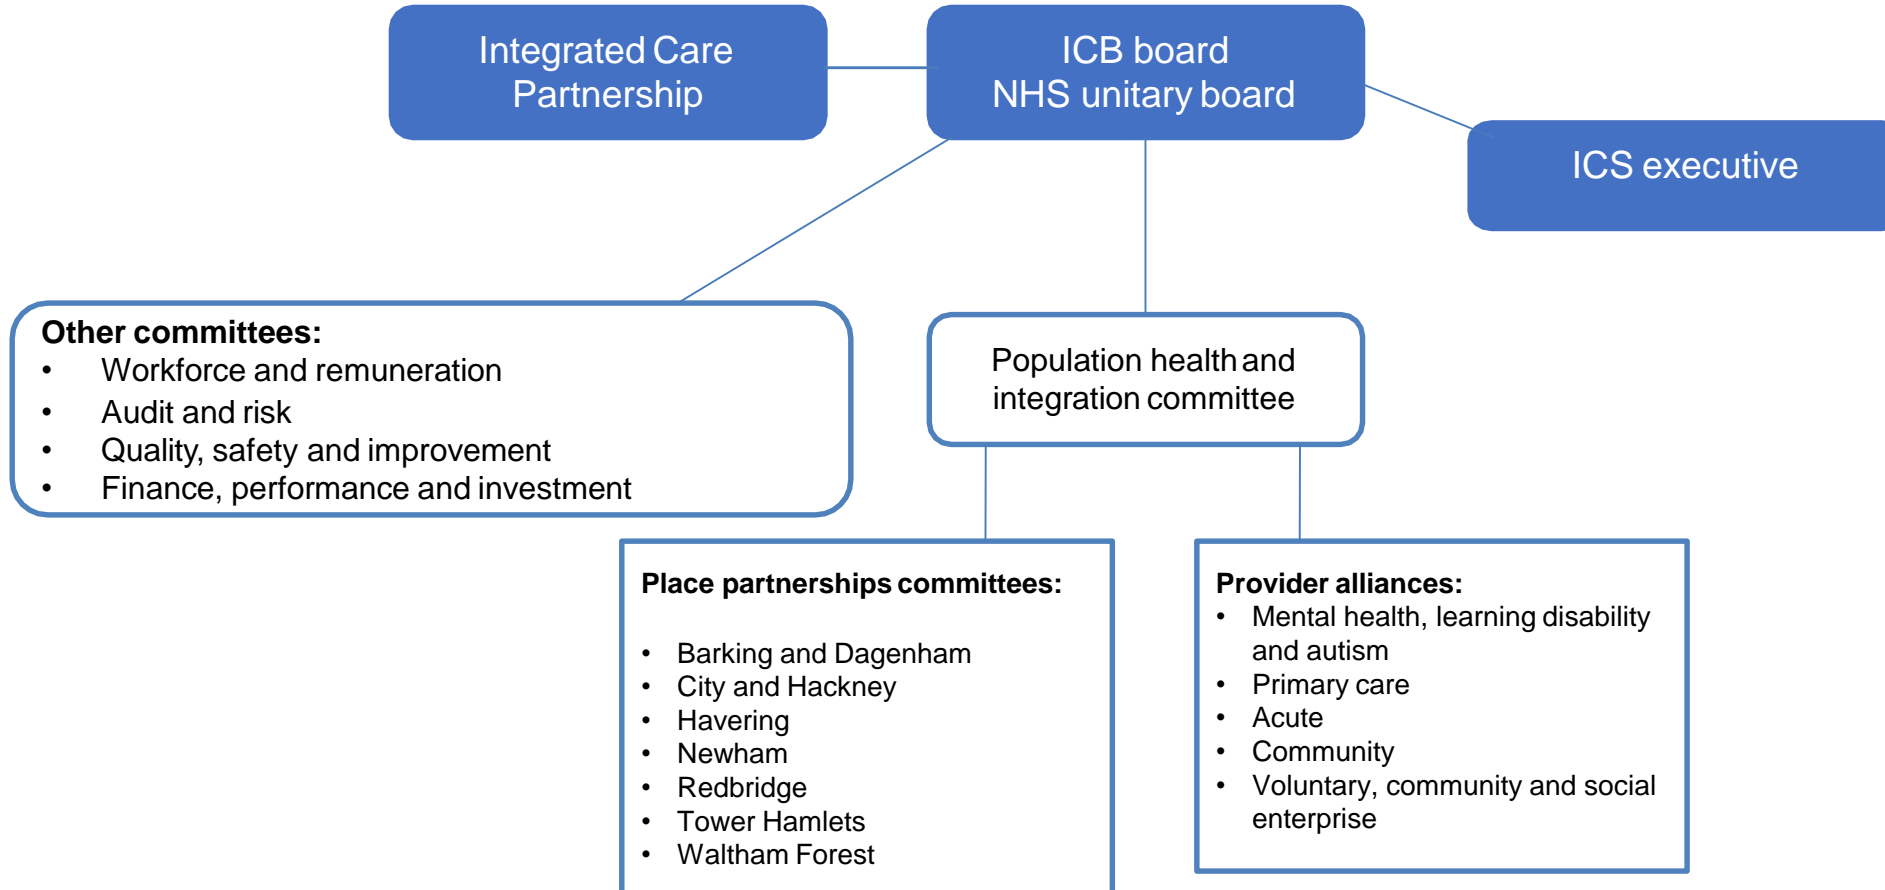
Integrated Care Partnership

ICB board
NHS unitary board

ICS executive

**Other committees:**
- Workforce and remuneration
- Audit and risk
- Quality, safety and improvement
- Finance, performance and investment

Population health and integration committee

**Place partnerships committees:**

- Barking and Dagenham
- City and Hackney
- Havering
- Newham
- Redbridge
- Tower Hamlets
- Waltham Forest

**Provider alliances:**
- Mental health, learning disability and autism
- Primary care
- Acute
- Community
- Voluntary, community and social enterprise